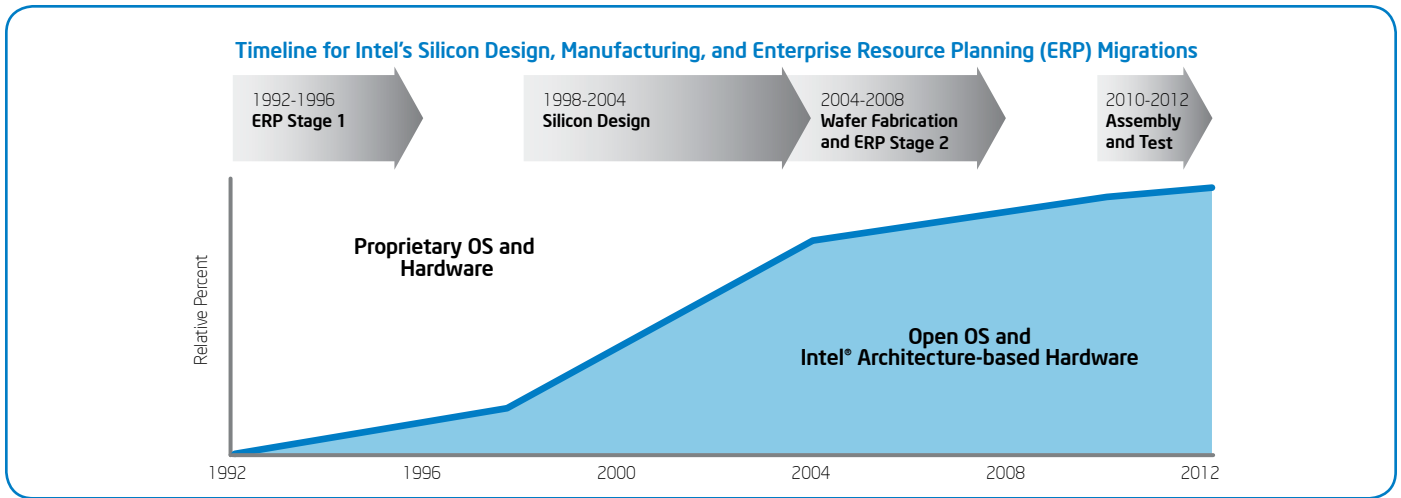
Timeline for Intel's Silicon Design, Manufacturing, and Enterprise Resource Planning (ERP) Migrations

1992-1996
ERP Stage 1

1998-2004
Silicon Design

2004-2008
Wafer Fabrication and ERP Stage 2

2010-2012
Assembly and Test

Relative Percent

Proprietary OS and Hardware

Open OS and Intel® Architecture-based Hardware

1992
1996
2000
2004
2008
2012